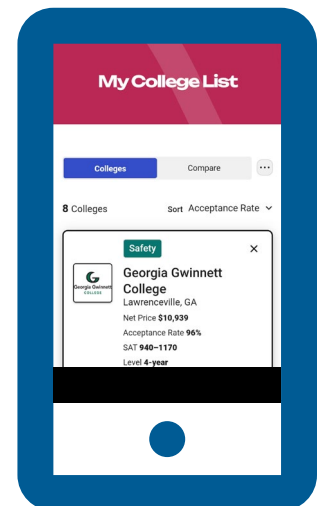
My College List

Colleges
Compare
...

8 Colleges
Sort Acceptance Rate

Safety
×
Georgia Gwinnett College
Georgia Gwinnett College
Lawrenceville, GA
Net Price $10,939
Acceptance Rate 96%
SAT 940–1170
Level 4-year